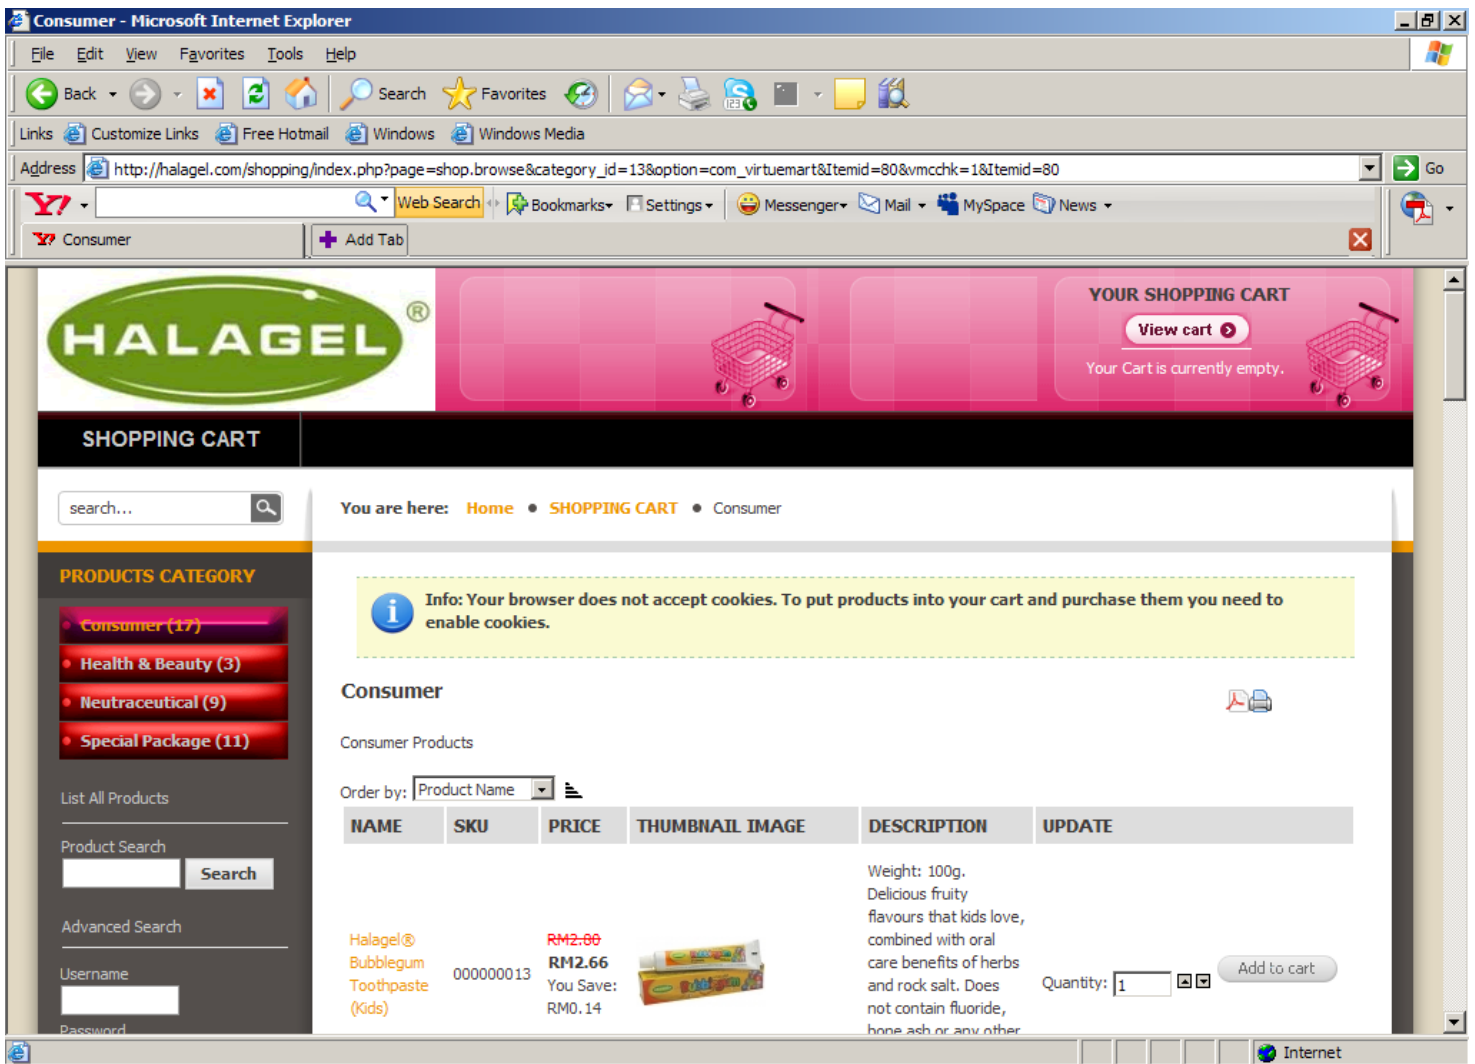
Consumer - Microsoft Internet Explorer

File Edit View Favorites Tools Help

Back Search Favorites

Links Customize Links Free Hotmail Windows Windows Media

Address http://halagel.com/shopping/index.php?page=shop.browse&category_id=13&option=com_virtuemart&Itemid=80&vmcchk=1&Itemid=80 Go

Web Search Bookmarks Settings Messenger Mail MySpace News

Consumer Add Tab

HALAGEL®

YOUR SHOPPING CART
View cart
Your Cart is currently empty.

SHOPPING CART

search...

You are here: Home • SHOPPING CART • Consumer

PRODUCTS CATEGORY

Consumer (17)
Health & Beauty (3)
Neutraceutical (9)
Special Package (11)

List All Products

Product Search
Search

Advanced Search

Username

Password

Info: Your browser does not accept cookies. To put products into your cart and purchase them you need to enable cookies.

Consumer

Consumer Products

Order by: Product Name

| NAME | SKU | PRICE | THUMBNAIL IMAGE | DESCRIPTION | UPDATE |
|---|---|---|---|---|---|
| Halagel® Bubblegum Toothpaste (Kids) | 000000013 | RM2.80 RM2.66 You Save: RM0.14 | | Weight: 100g. Delicious fruity flavours that kids love, combined with oral care benefits of herbs and rock salt. Does not contain fluoride, bone ash or any other | Quantity: 1 Add to cart |

Internet